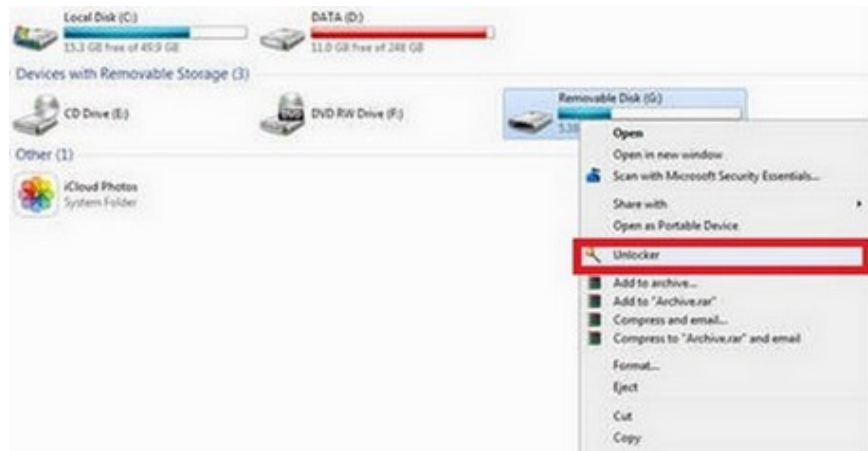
Local Disk (C:)
15.3 GB free of 49.9 GB
DATA (D:)
11.0 GB free of 248 GB

Devices with Removable Storage (3)

CD Drive (E:)
DVD RW Drive (F:)
Removable Disk (G:)
538 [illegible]

Other (1)

iCloud Photos
System Folder

Open
Open in new window
Scan with Microsoft Security Essentials...
Share with
Open as Portable Device
Unlocker
Add to archive...
Add to "Archive.rar"
Compress and email...
Compress to "Archive.rar" and email
Format...
Eject
Cut
Copy